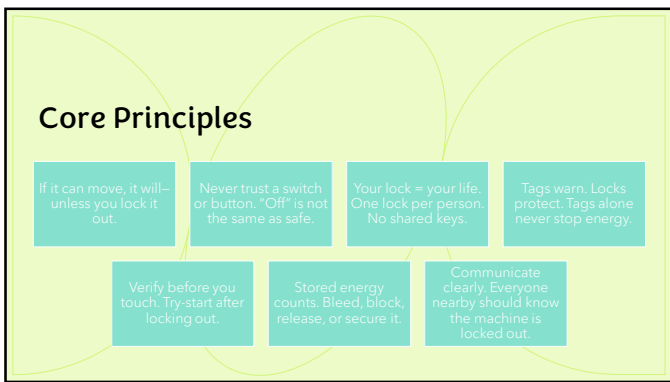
Core Principles

If it can move, it will—unless you lock it out.

Never trust a switch or button. "Off" is not the same as safe.

Your lock = your life. One lock per person. No shared keys.

Tags warn. Locks protect. Tags alone never stop energy.

Verify before you touch. Try-start after locking out.

Stored energy counts. Bleed, block, release, or secure it.

Communicate clearly. Everyone nearby should know the machine is locked out.